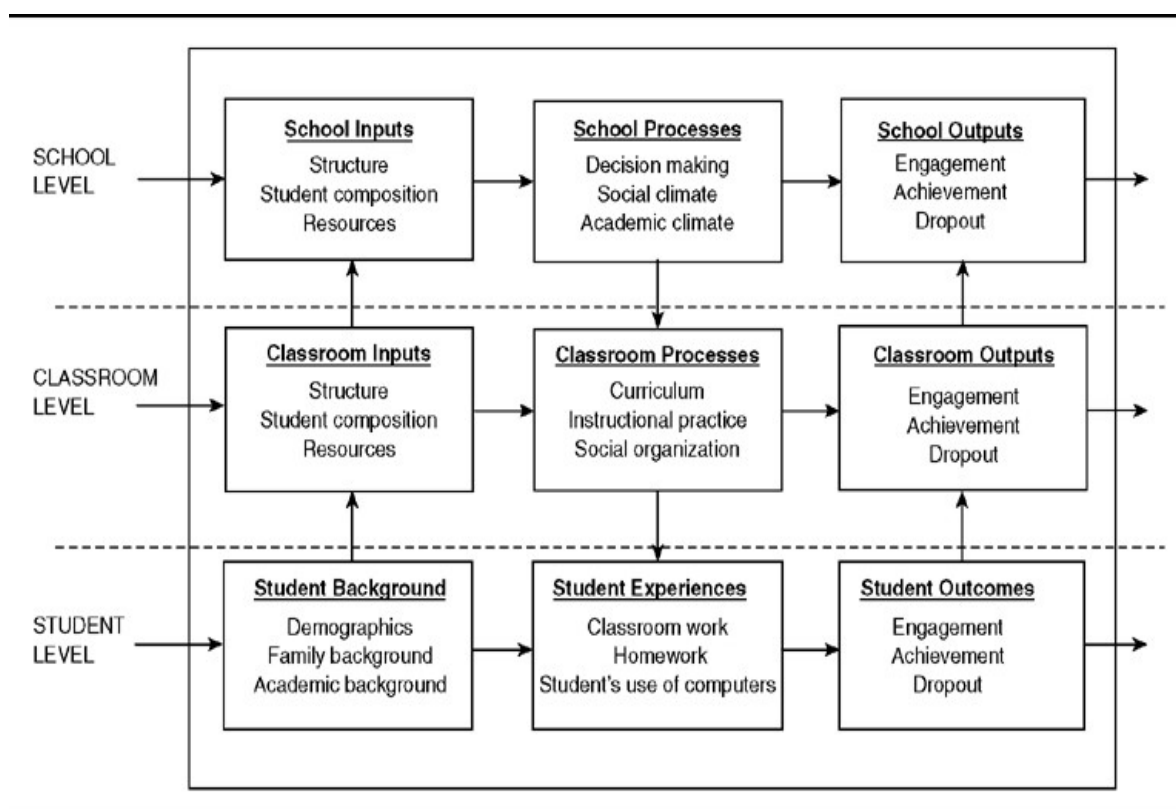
SCHOOL LEVEL

School Inputs
Structure
Student composition
Resources

School Processes
Decision making
Social climate
Academic climate

School Outputs
Engagement
Achievement
Dropout

CLASSROOM LEVEL

Classroom Inputs
Structure
Student composition
Resources

Classroom Processes
Curriculum
Instructional practice
Social organization

Classroom Outputs
Engagement
Achievement
Dropout

STUDENT LEVEL

Student Background
Demographics
Family background
Academic background

Student Experiences
Classroom work
Homework
Student's use of computers

Student Outcomes
Engagement
Achievement
Dropout